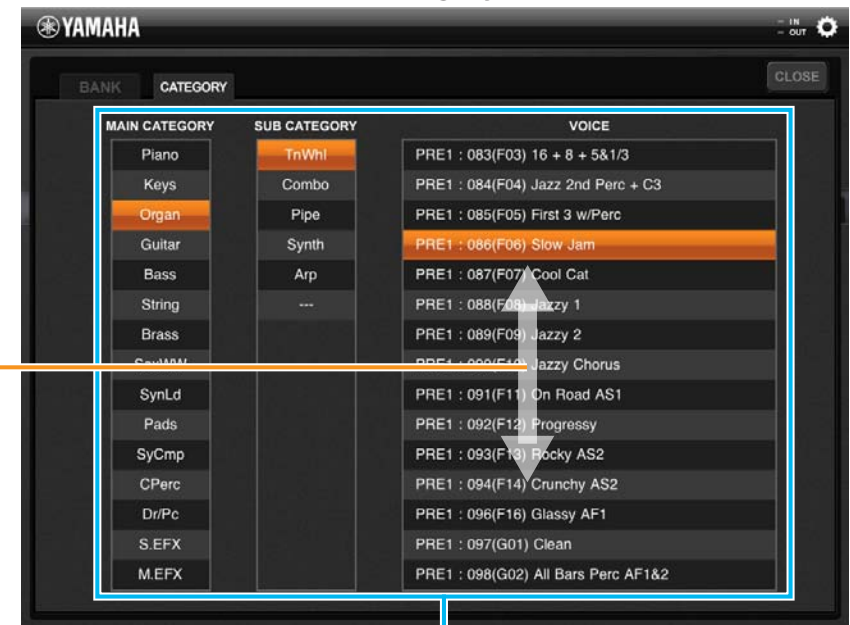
YAMAHA

IN
OUT

BANK
CATEGORY
CLOSE

MAIN CATEGORY
Piano
Keys
Organ
Guitar
Bass
String
Brass
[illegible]
SynLd
Pads
SyCmp
CPerc
Dr/Pc
S.EFX
M.EFX

SUB CATEGORY
TnWhl
Combo
Pipe
Synth
Arp
---

VOICE
PRE1 : 083(F03) 16 + 8 + 5&1/3
PRE1 : 084(F04) Jazz 2nd Perc + C3
PRE1 : 085(F05) First 3 w/Perc
PRE1 : 086(F06) Slow Jam
PRE1 : 087(F07) Cool Cat
PRE1 : 088(F08) Jazzy 1
PRE1 : 089(F09) Jazzy 2
PRE1 : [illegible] Jazzy Chorus
PRE1 : 091(F11) On Road AS1
PRE1 : 092(F12) Progressy
PRE1 : 093(F13) Rocky AS2
PRE1 : 094(F14) Crunchy AS2
PRE1 : 096(F16) Glassy AF1
PRE1 : 097(G01) Clean
PRE1 : 098(G02) All Bars Perc AF1&2